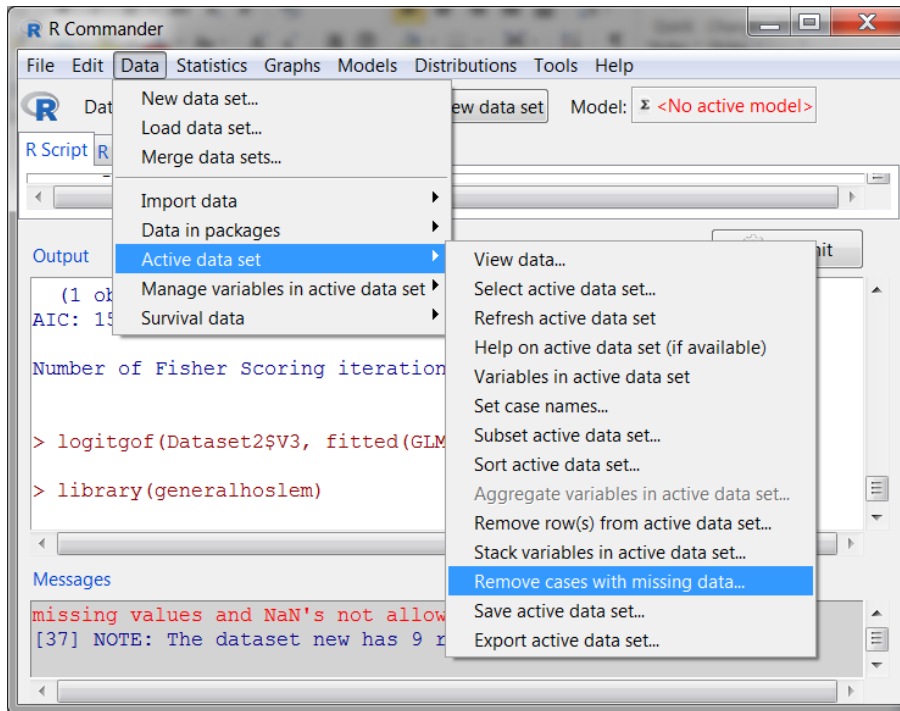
R Commander

File Edit Data Statistics Graphs Models Distributions Tools Help

Dat ew data set Model: Σ <No active model>

R Script R

New data set...
Load data set...
Merge data sets...
Import data
Data in packages
Active data set
Manage variables in active data set
Survival data

View data...
Select active data set...
Refresh active data set
Help on active data set (if available)
Variables in active data set
Set case names...
Subset active data set...
Sort active data set...
Aggregate variables in active data set...
Remove row(s) from active data set...
Stack variables in active data set...
Remove cases with missing data...
Save active data set...
Export active data set...

Output

nit

(1 ob
AIC: 15

Number of Fisher Scoring iteration

> logitgof(Dataset2$V3, fitted(GLM

> library(generalhoslem)

Messages

missing values and NaN's not allow
[37] NOTE: The dataset new has 9 r